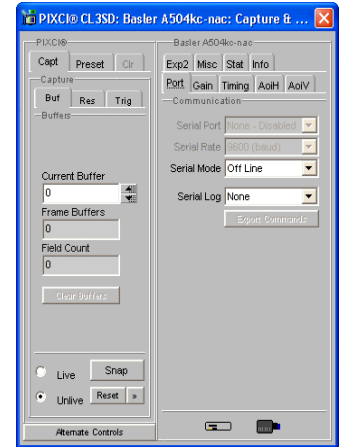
PIXCI® CL3SD: Basler A504kc-nac: Capture & ...

PIXCI®
Capt
Preset
Clr
Capture
Buf
Res
Trig
Buffers
Current Buffer
0
Frame Buffers
0
Field Count
0
Clear Buffers
Live
Snap
Unlive
Reset
»
Alternate Controls

Basler A504kc-nac
Exp2
Misc
Stat
Info
Port
Gain
Timing
AoiH
AoiV
Communication
Serial Port
None - Disabled
Serial Rate
9600 (baud)
Serial Mode
Off Line
Serial Log
None
Export Commands